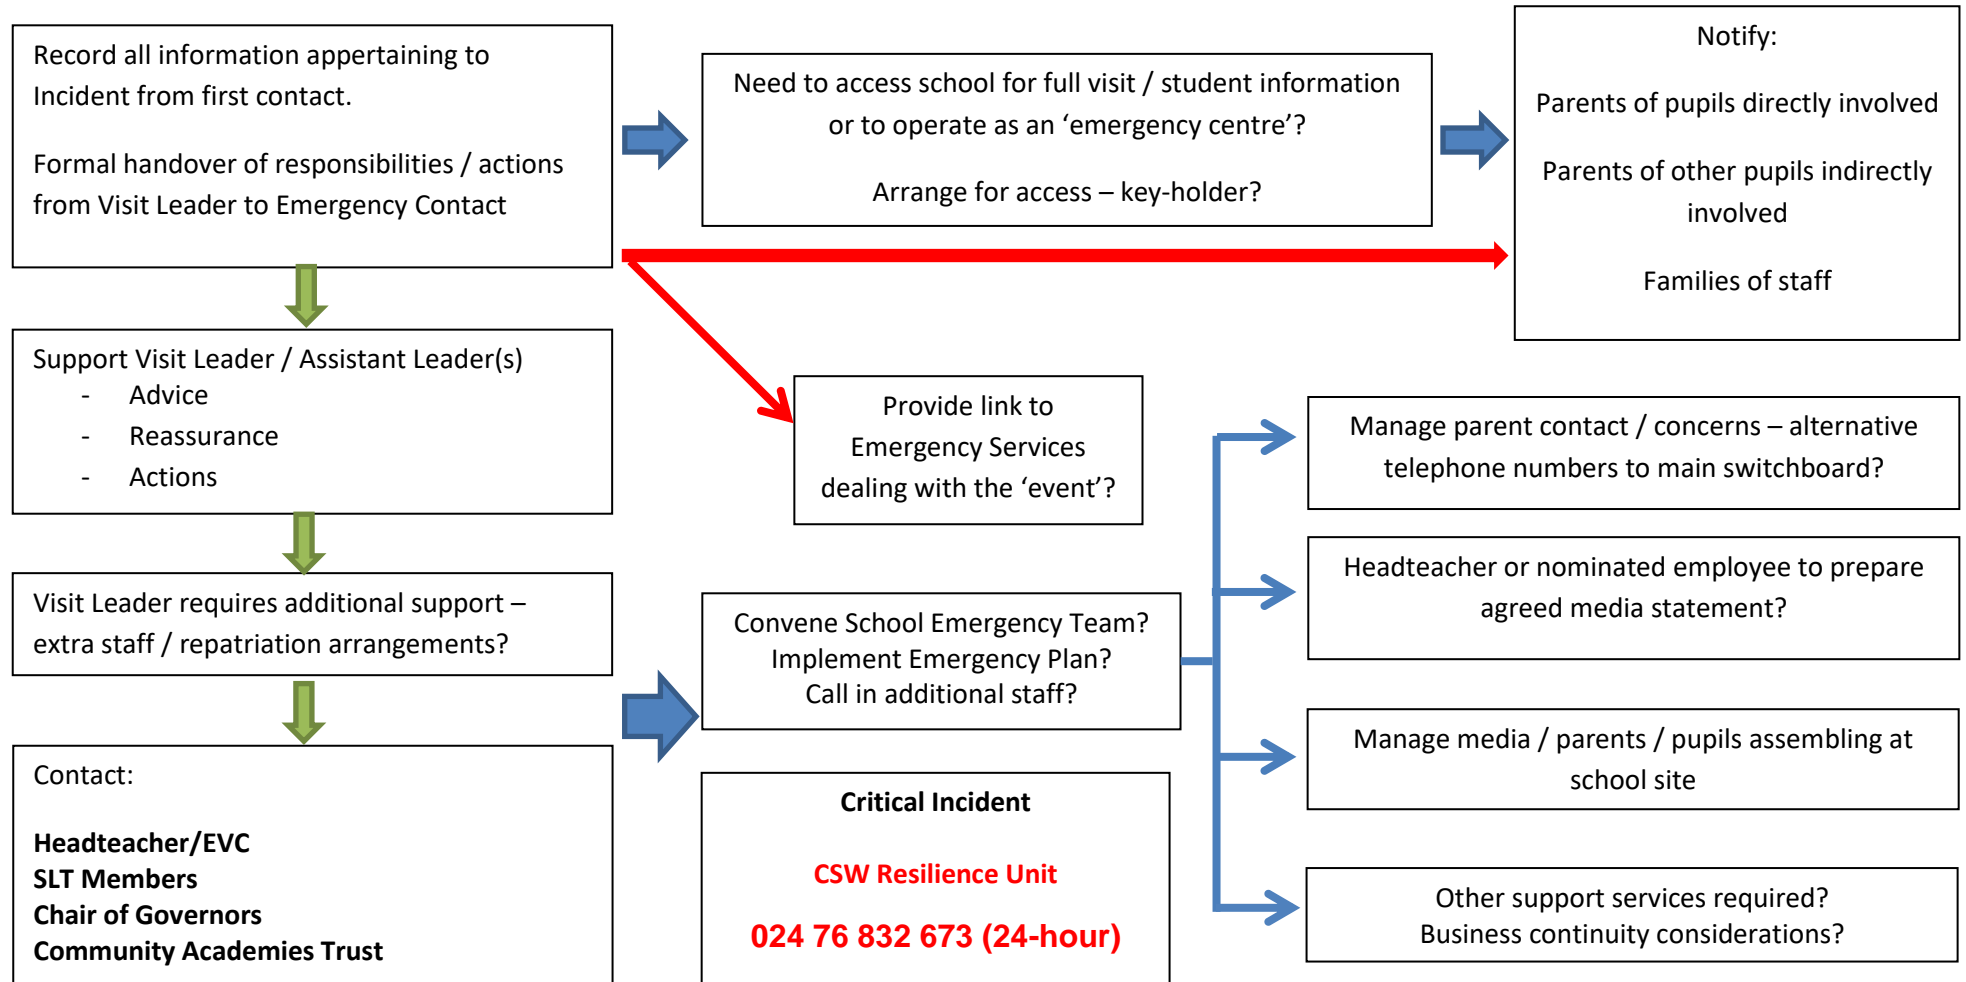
Record all information appertaining to Incident from first contact.

Formal handover of responsibilities / actions from Visit Leader to Emergency Contact

Need to access school for full visit / student information or to operate as an ‘emergency centre’?

Arrange for access – key-holder?

Notify:

Parents of pupils directly involved

Parents of other pupils indirectly involved

Families of staff

Support Visit Leader / Assistant Leader(s)
- Advice
- Reassurance
- Actions

Provide link to Emergency Services dealing with the ‘event’?

Manage parent contact / concerns – alternative telephone numbers to main switchboard?

Headteacher or nominated employee to prepare agreed media statement?

Visit Leader requires additional support – extra staff / repatriation arrangements?

Convene School Emergency Team?
Implement Emergency Plan?
Call in additional staff?

Manage media / parents / pupils assembling at school site

Contact:

**Headteacher/EVC**
**SLT Members**
**Chair of Governors**
**Community Academies Trust**

**Critical Incident**

**CSW Resilience Unit**

**024 76 832 673 (24-hour)**

Other support services required?
Business continuity considerations?